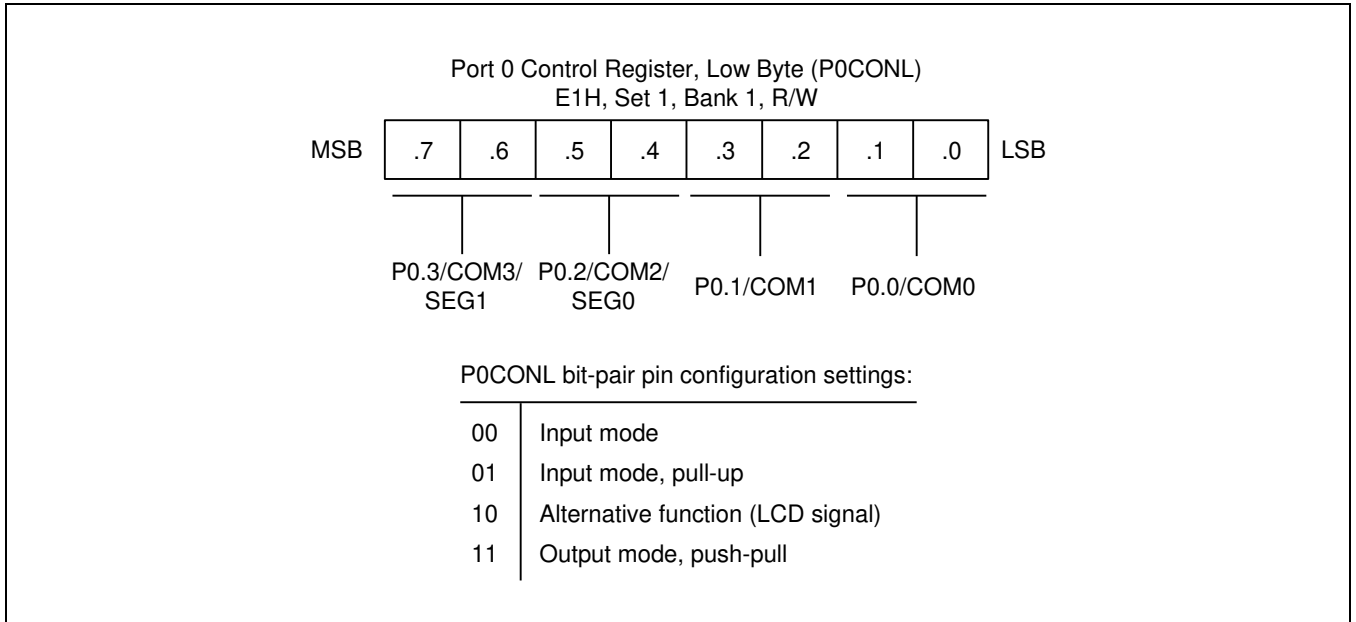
Port 0 Control Register, Low Byte (P0CONL)
E1H, Set 1, Bank 1, R/W

| MSB | .7 | .6 | .5 | .4 | .3 | .2 | .1 | .0 | LSB |
|---|---|---|---|---|---|---|---|---|---|

P0.3/COM3/ SEG1

P0.2/COM2/ SEG0

P0.1/COM1

P0.0/COM0

P0CONL bit-pair pin configuration settings:

| 00 | Input mode |
|---|---|
| 01 | Input mode, pull-up |
| 10 | Alternative function (LCD signal) |
| 11 | Output mode, push-pull |